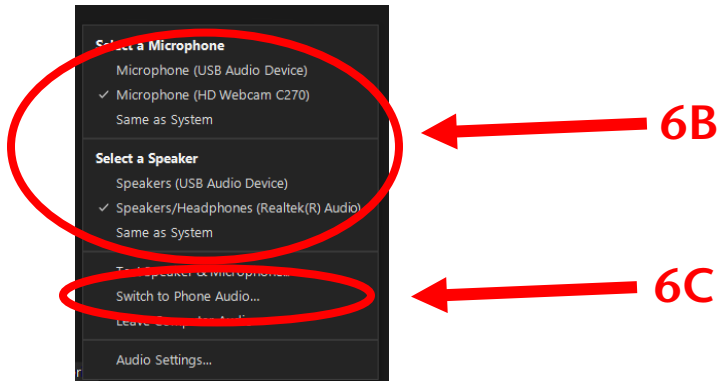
Select a Microphone
Microphone (USB Audio Device)
✓ Microphone (HD Webcam C270)
Same as System

Select a Speaker
Speakers (USB Audio Device)
✓ Speakers/Headphones (Realtek(R) Audio)
Same as System

Test Speaker & Microphone...
Switch to Phone Audio...
Leave Computer Audio

Audio Settings...

6B

6C